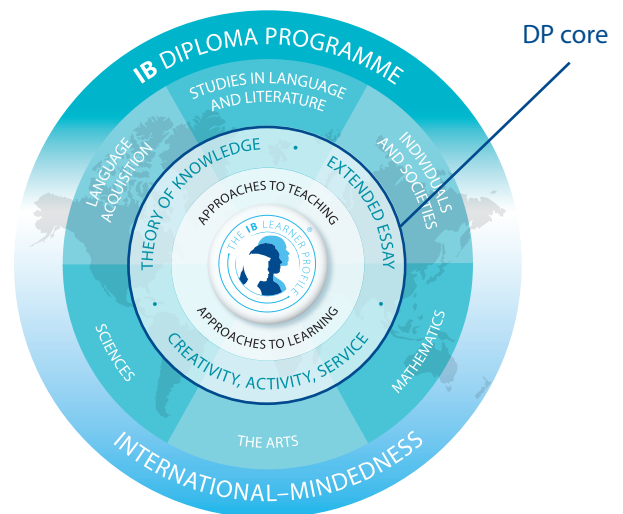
DP core

IB DIPLOMA PROGRAMME

STUDIES IN LANGUAGE AND LITERATURE

INDIVIDUALS AND SOCIETIES

MATHEMATICS

THE ARTS

SCIENCES

LANGUAGE ACQUISITION

THEORY OF KNOWLEDGE

EXTENDED ESSAY

CREATIVITY, ACTIVITY, SERVICE

APPROACHES TO TEACHING

THE IB LEARNER PROFILE

APPROACHES TO LEARNING

INTERNATIONAL–MINDEDNESS